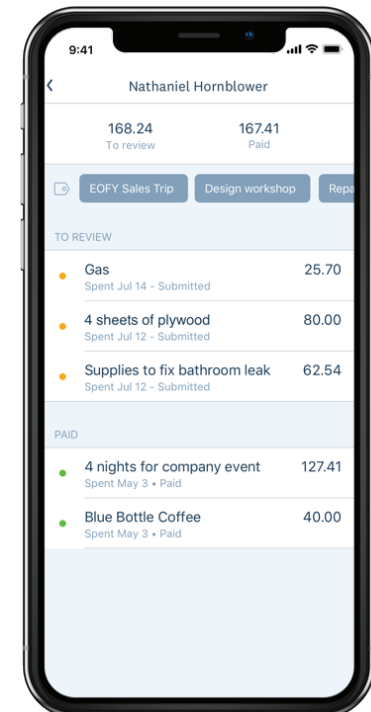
9:41

Nathaniel Hornblower

168.24
To review

167.41
Paid

EOFY Sales Trip

Design workshop

Repa

TO REVIEW

Gas
Spent Jul 14 - Submitted
25.70

4 sheets of plywood
Spent Jul 12 - Submitted
80.00

Supplies to fix bathroom leak
Spent Jul 12 - Submitted
62.54

PAID

4 nights for company event
Spent May 3 • Paid
127.41

Blue Bottle Coffee
Spent May 3 • Paid
40.00